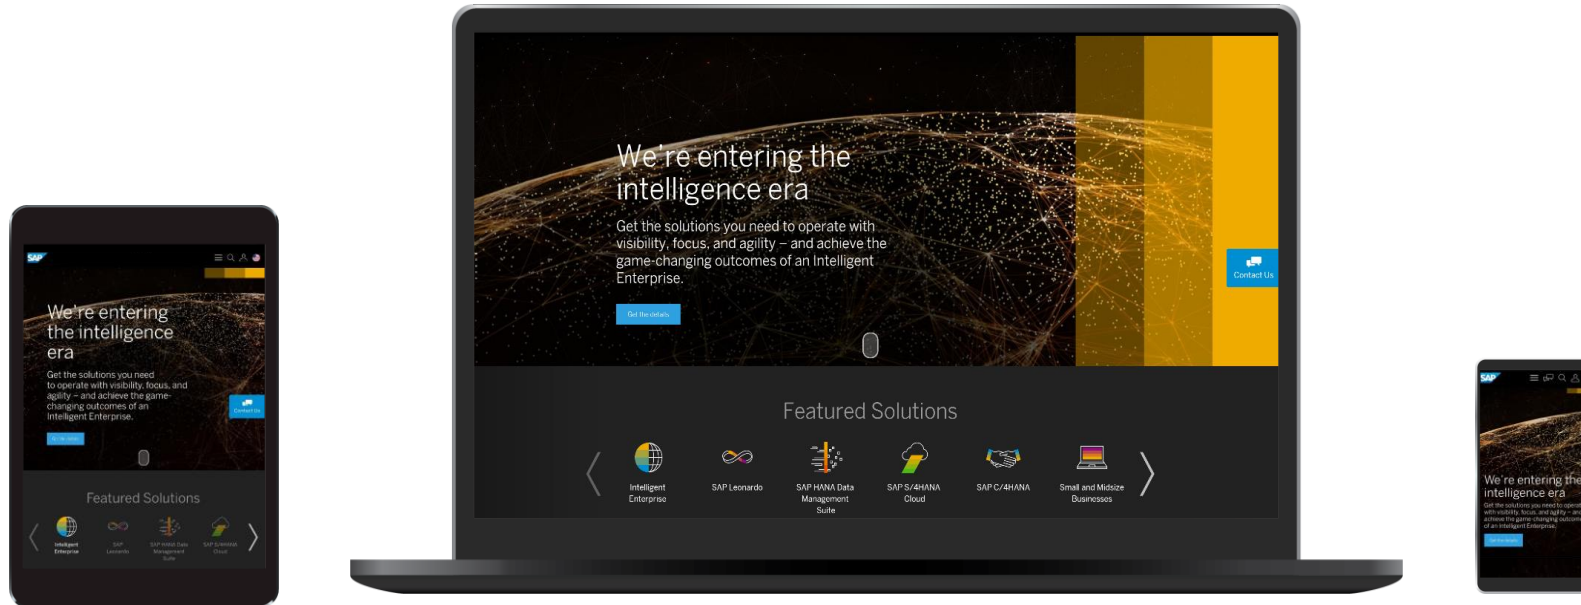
SAP

We're entering the intelligence era

Get the solutions you need to operate with visibility, focus, and agility – and achieve the game-changing outcomes of an Intelligent Enterprise.

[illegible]

Contact Us

Featured Solutions

Intelligent Enterprise

SAP Leonardo

SAP HANA Data Management Suite

SAP S/4HANA Cloud

We're entering the intelligence era

Get the solutions you need to operate with visibility, focus, and agility – and achieve the game-changing outcomes of an Intelligent Enterprise.

Get the details

Contact Us

Featured Solutions

Intelligent Enterprise

SAP Leonardo

SAP HANA Data Management Suite

SAP S/4HANA Cloud

SAP C/4HANA

Small and Midsize Businesses

SAP

We're entering the intelligence era

Get the solutions you need to operate with visibility, focus, and agility – and achieve the game-changing outcomes of an Intelligent Enterprise.

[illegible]